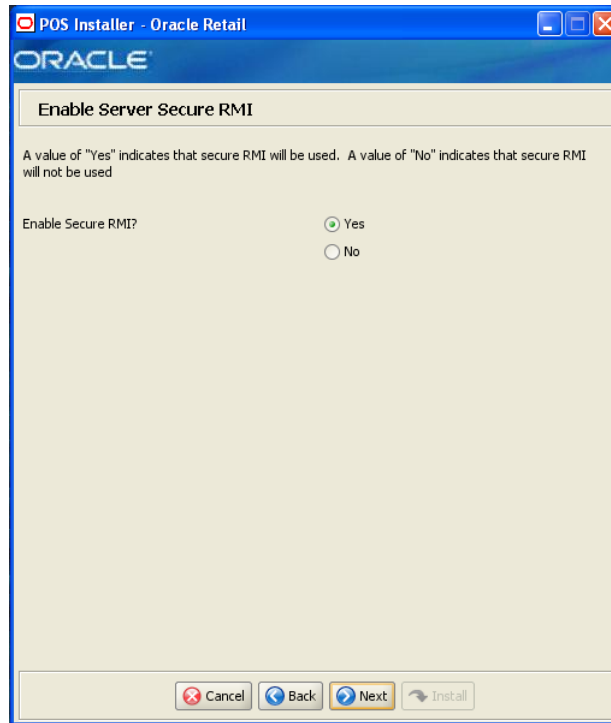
POS Installer - Oracle Retail

ORACLE

Enable Server Secure RMI

A value of "Yes" indicates that secure RMI will be used. A value of "No" indicates that secure RMI will not be used

Enable Secure RMI?

Yes

No

Cancel Back Next Install